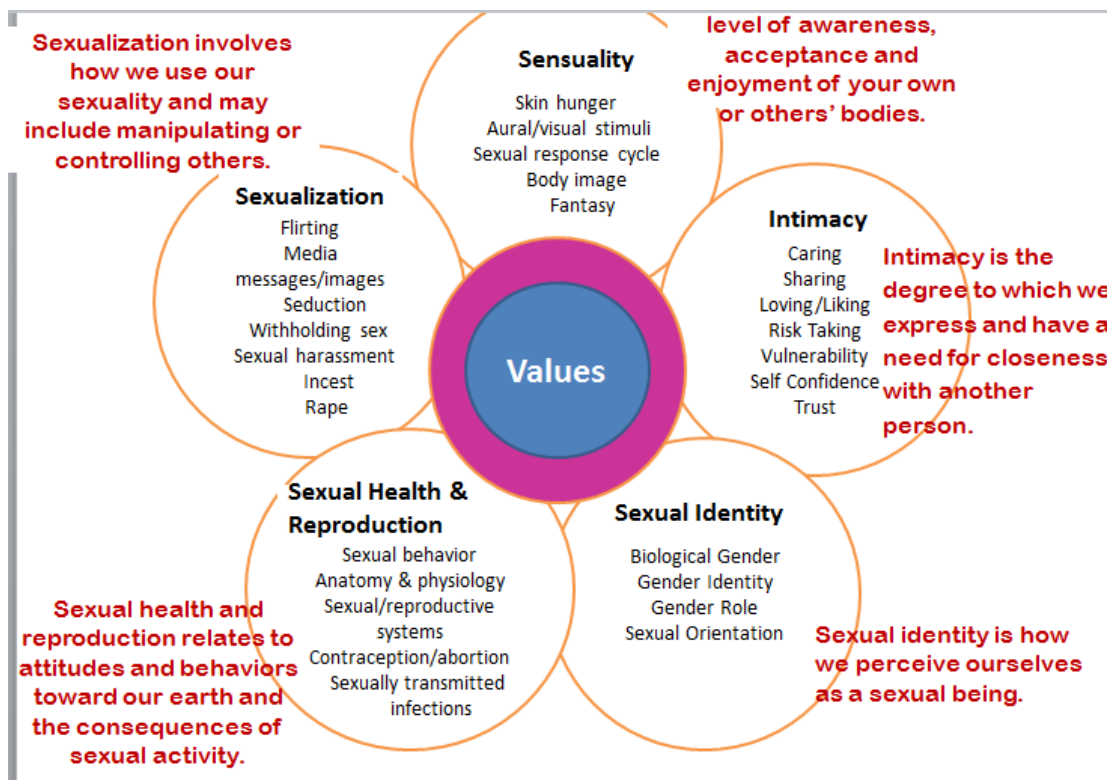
Sexualization involves how we use our sexuality and may include manipulating or controlling others.

level of awareness, acceptance and enjoyment of your own or others' bodies.

Sensuality
Skin hunger
Aural/visual stimuli
Sexual response cycle
Body image
Fantasy

Sexualization
Flirting
Media messages/images
Seduction
Withholding sex
Sexual harassment
Incest
Rape

Intimacy
Caring
Sharing
Loving/Liking
Risk Taking
Vulnerability
Self Confidence
Trust

Intimacy is the degree to which we express and have a need for closeness with another person.

Values

Sexual Health & Reproduction
Sexual behavior
Anatomy & physiology
Sexual/reproductive systems
Contraception/abortion
Sexually transmitted infections

Sexual Identity
Biological Gender
Gender Identity
Gender Role
Sexual Orientation

Sexual health and reproduction relates to attitudes and behaviors toward our earth and the consequences of sexual activity.

Sexual identity is how we perceive ourselves as a sexual being.